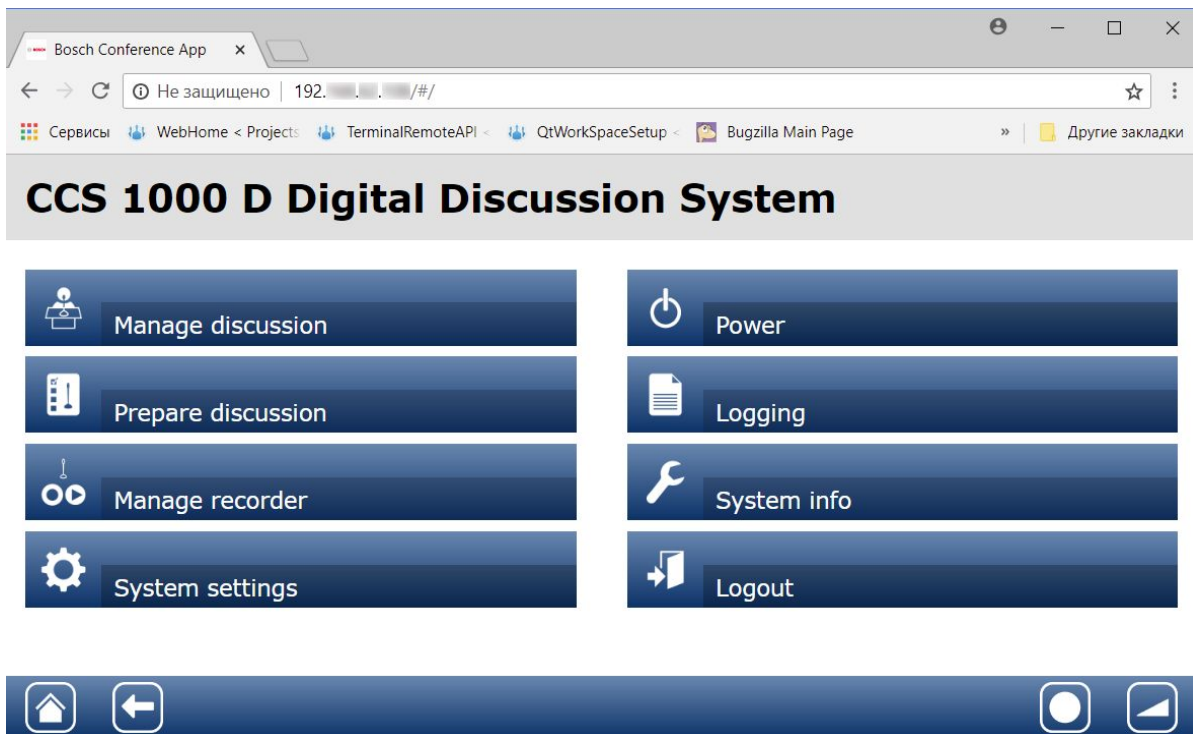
Bosch Conference App ×

Не защищено | 192.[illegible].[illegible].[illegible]/#/

Сервисы WebHome < Projects TerminalRemoteAPI < QtWorkSpaceSetup < Bugzilla Main Page » Другие закладки

CCS 1000 D Digital Discussion System

Manage discussion

Power

Prepare discussion

Logging

Manage recorder

System info

System settings

Logout